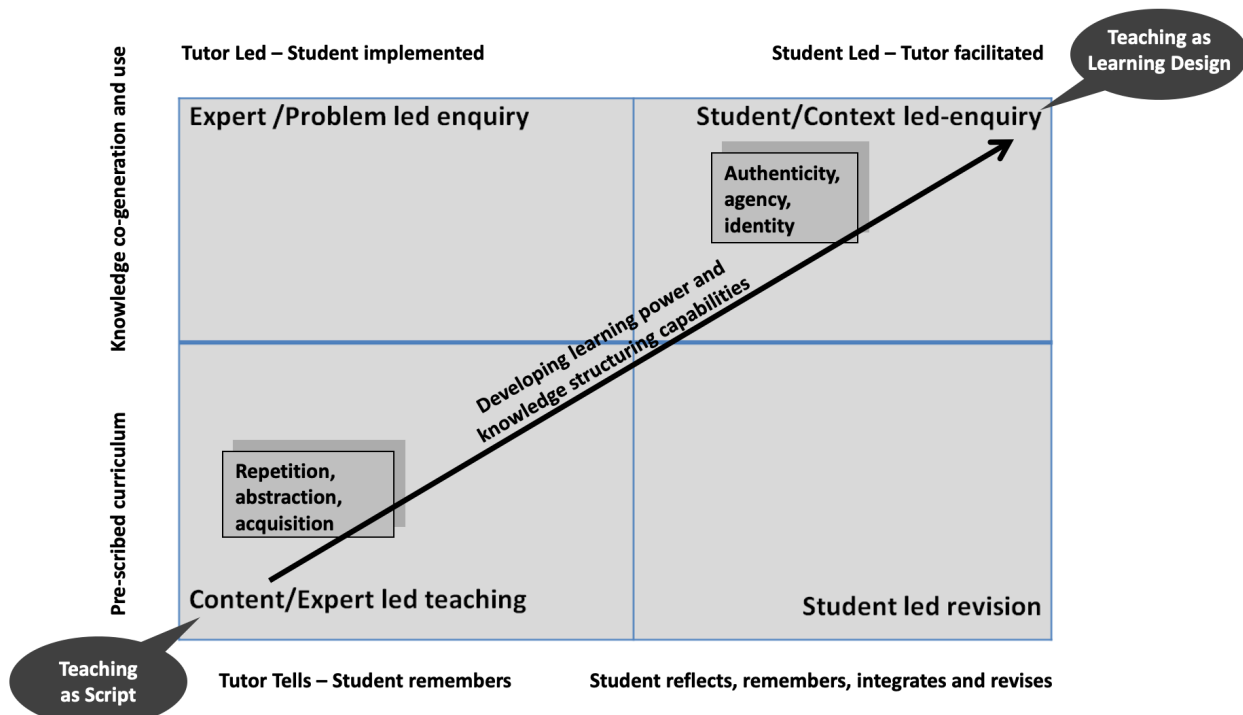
Tutor Led – Student implemented

Student Led – Tutor facilitated

Teaching as Learning Design

Knowledge co-generation and use

Expert /Problem led enquiry

Student/Context led-enquiry

Authenticity, agency, identity

Developing learning power and knowledge structuring capabilities

Pre-scribed curriculum

Repetition, abstraction, acquisition

Content/Expert led teaching

Student led revision

Teaching as Script

Tutor Tells – Student remembers

Student reflects, remembers, integrates and revises